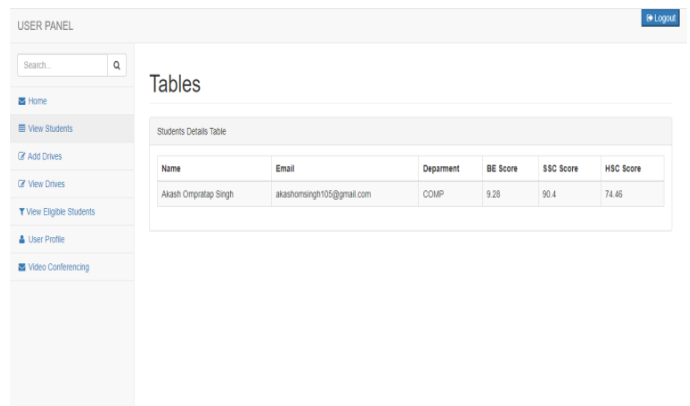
USER PANEL

Logout

Search...

Home

View Students

Add Drives

View Drives

View Eligible Students

User Profile

Video Conferencing

Tables

Students Details Table

| Name | Email | Deparment | BE Score | SSC Score | HSC Score |
|---|---|---|---|---|---|
| Akash Ompratap Singh | akashomsingh105@gmail.com | COMP | 9.28 | 90.4 | 74.46 |